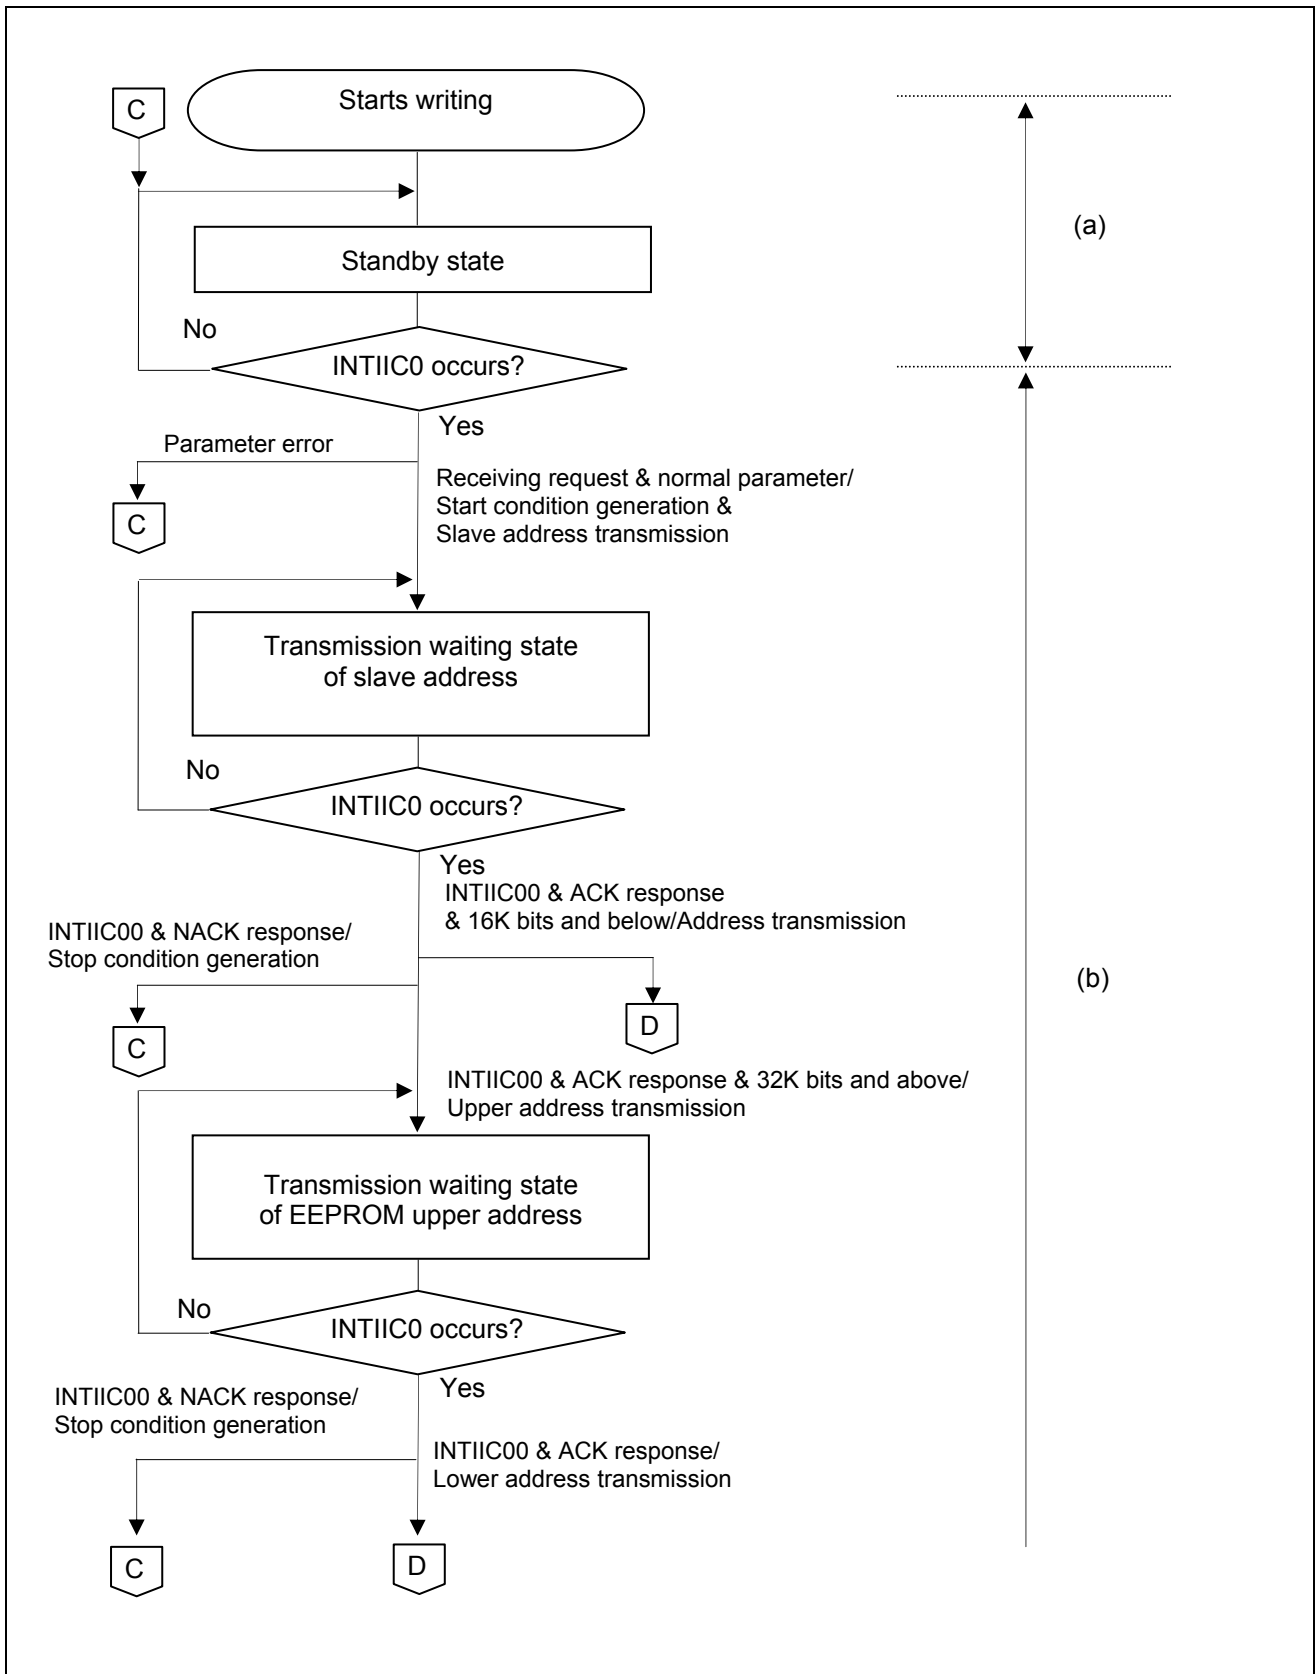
C

Starts writing

(a)

Standby state

No

INTIIC0 occurs?

Yes

Parameter error

C

Receiving request & normal parameter/ Start condition generation & Slave address transmission

Transmission waiting state of slave address

No

INTIIC0 occurs?

Yes

INTIIC00 & ACK response & 16K bits and below/Address transmission

INTIIC00 & NACK response/ Stop condition generation

(b)

C

D

INTIIC00 & ACK response & 32K bits and above/ Upper address transmission

Transmission waiting state of EEPROM upper address

No

INTIIC0 occurs?

Yes

INTIIC00 & NACK response/ Stop condition generation

INTIIC00 & ACK response/ Lower address transmission

C

D